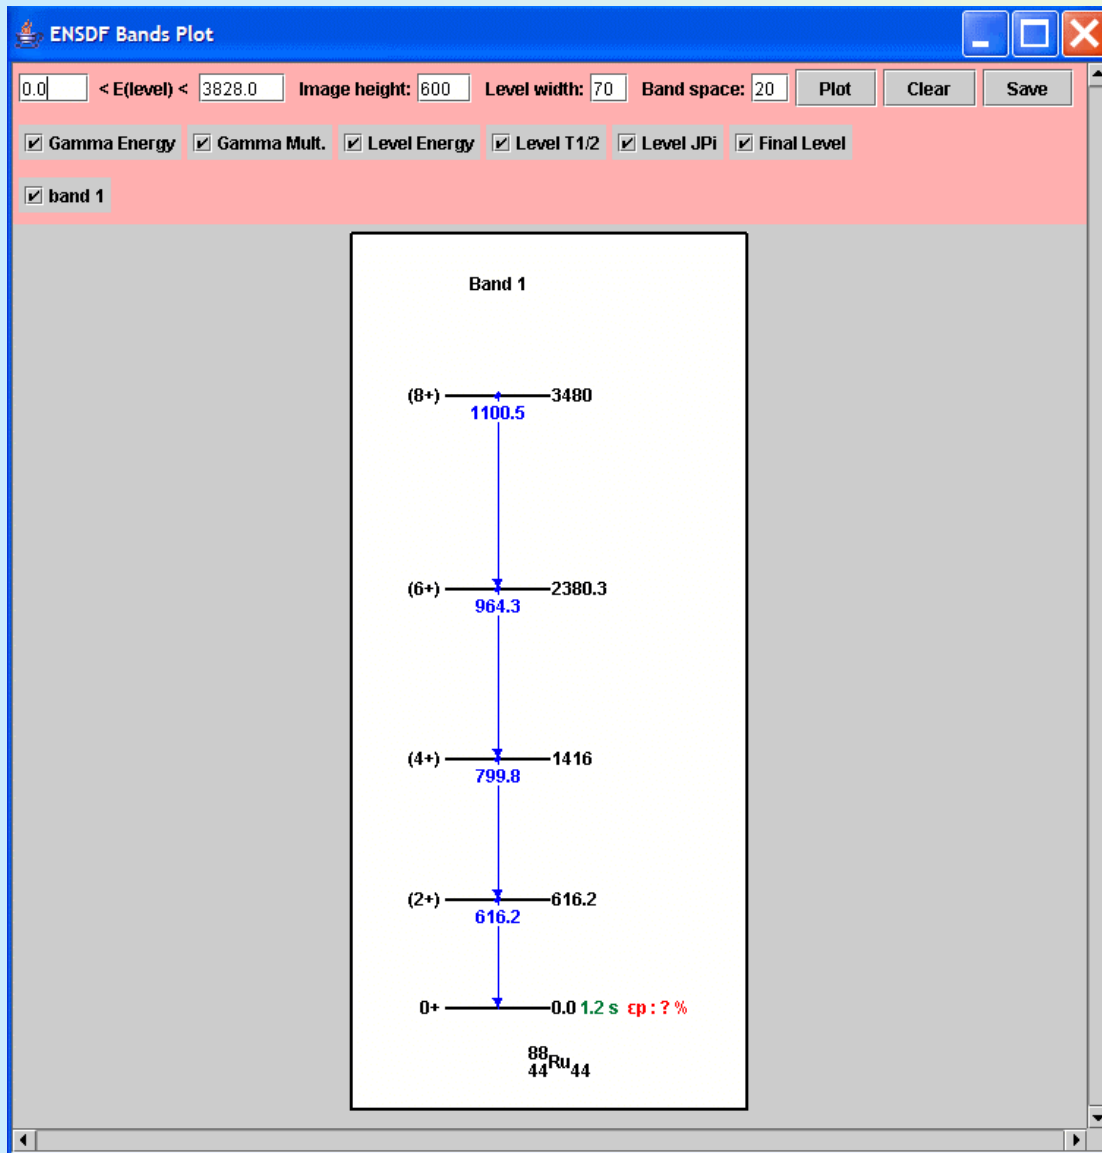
ENSDF Bands Plot

0.0 < E(level) < 3828.0 Image height: 600 Level width: 70 Band space: 20 Plot Clear Save

☑ Gamma Energy ☑ Gamma Mult. ☑ Level Energy ☑ Level T1/2 ☑ Level JPi ☑ Final Level

☑ band 1

Band 1

(8+) 3480
1100.5

(6+) 2380.3
964.3

(4+) 1416
799.8

(2+) 616.2
616.2

0+ 0.0 1.2 s εp : ? %

$^{88}_{44}Ru_{44}$